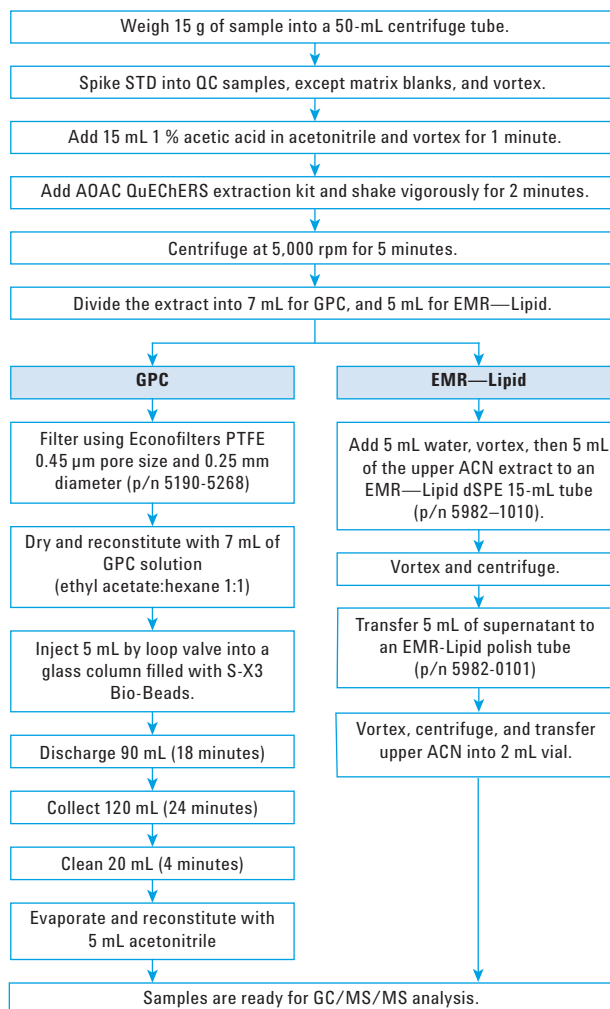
Weigh 15 g of sample into a 50-mL centrifuge tube.

Spike STD into QC samples, except matrix blanks, and vortex.

Add 15 mL 1 % acetic acid in acetonitrile and vortex for 1 minute.

Add AOAC QuEChERS extraction kit and shake vigorously for 2 minutes.

Centrifuge at 5,000 rpm for 5 minutes.

Divide the extract into 7 mL for GPC, and 5 mL for EMR—Lipid.

GPC

Filter using Econofilters PTFE 0.45 µm pore size and 0.25 mm diameter (p/n 5190-5268)

Dry and reconstitute with 7 mL of GPC solution (ethyl acetate:hexane 1:1)

Inject 5 mL by loop valve into a glass column filled with S-X3 Bio-Beads.

Discharge 90 mL (18 minutes)

Collect 120 mL (24 minutes)

Clean 20 mL (4 minutes)

Evaporate and reconstitute with 5 mL acetonitrile

EMR—Lipid

Add 5 mL water, vortex, then 5 mL of the upper ACN extract to an EMR—Lipid dSPE 15-mL tube (p/n 5982–1010).

Vortex and centrifuge.

Transfer 5 mL of supernatant to an EMR-Lipid polish tube (p/n 5982-0101)

Vortex, centrifuge, and transfer upper ACN into 2 mL vial.

Samples are ready for GC/MS/MS analysis.